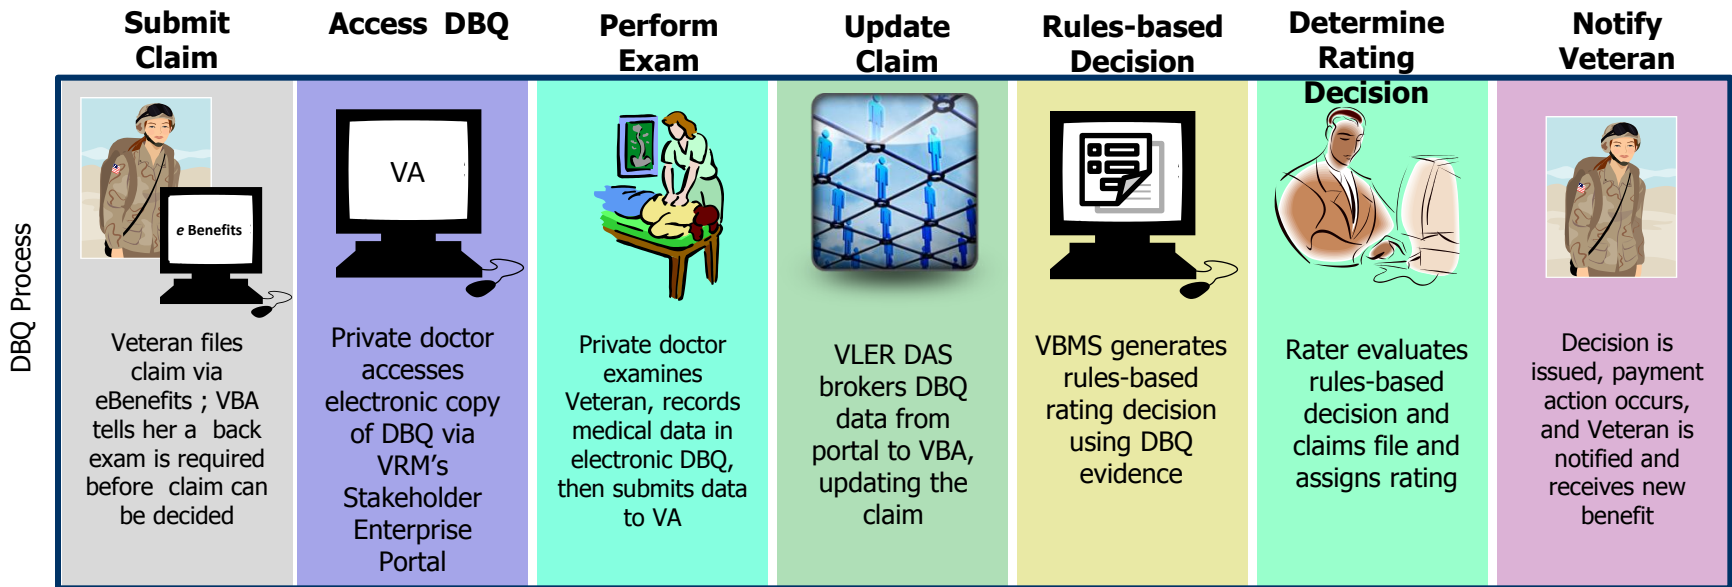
| Submit Claim | Access DBQ | Perform Exam | Update Claim | Rules-based Decision | Determine Rating Decision | Notify Veteran |
|---|---|---|---|---|---|---|
| e Benefits | VA | | | | | |
| Veteran files claim via eBenefits ; VBA tells her a back exam is required before claim can be decided | Private doctor accesses electronic copy of DBQ via VRM's Stakeholder Enterprise Portal | Private doctor examines Veteran, records medical data in electronic DBQ, then submits data to VA | VLER DAS brokers DBQ data from portal to VBA, updating the claim | VBMS generates rules-based rating decision using DBQ evidence | Rater evaluates rules-based decision and claims file and assigns rating | Decision is issued, payment action occurs, and Veteran is notified and receives new benefit |

DBQ Process